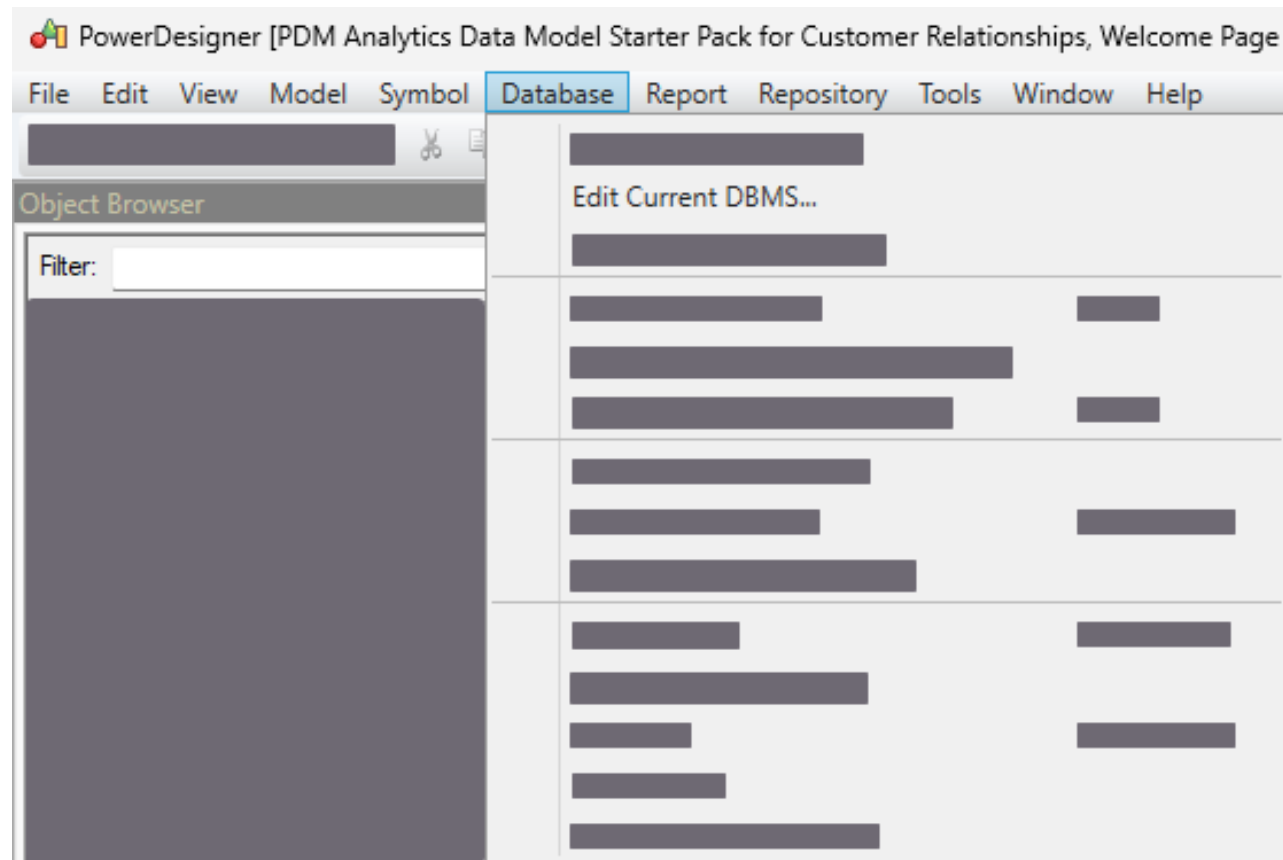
PowerDesigner [PDM Analytics Data Model Starter Pack for Customer Relationships, Welcome Page

File Edit View Model Symbol Database Report Repository Tools Window Help

Object Browser

Filter:

Edit Current DBMS...